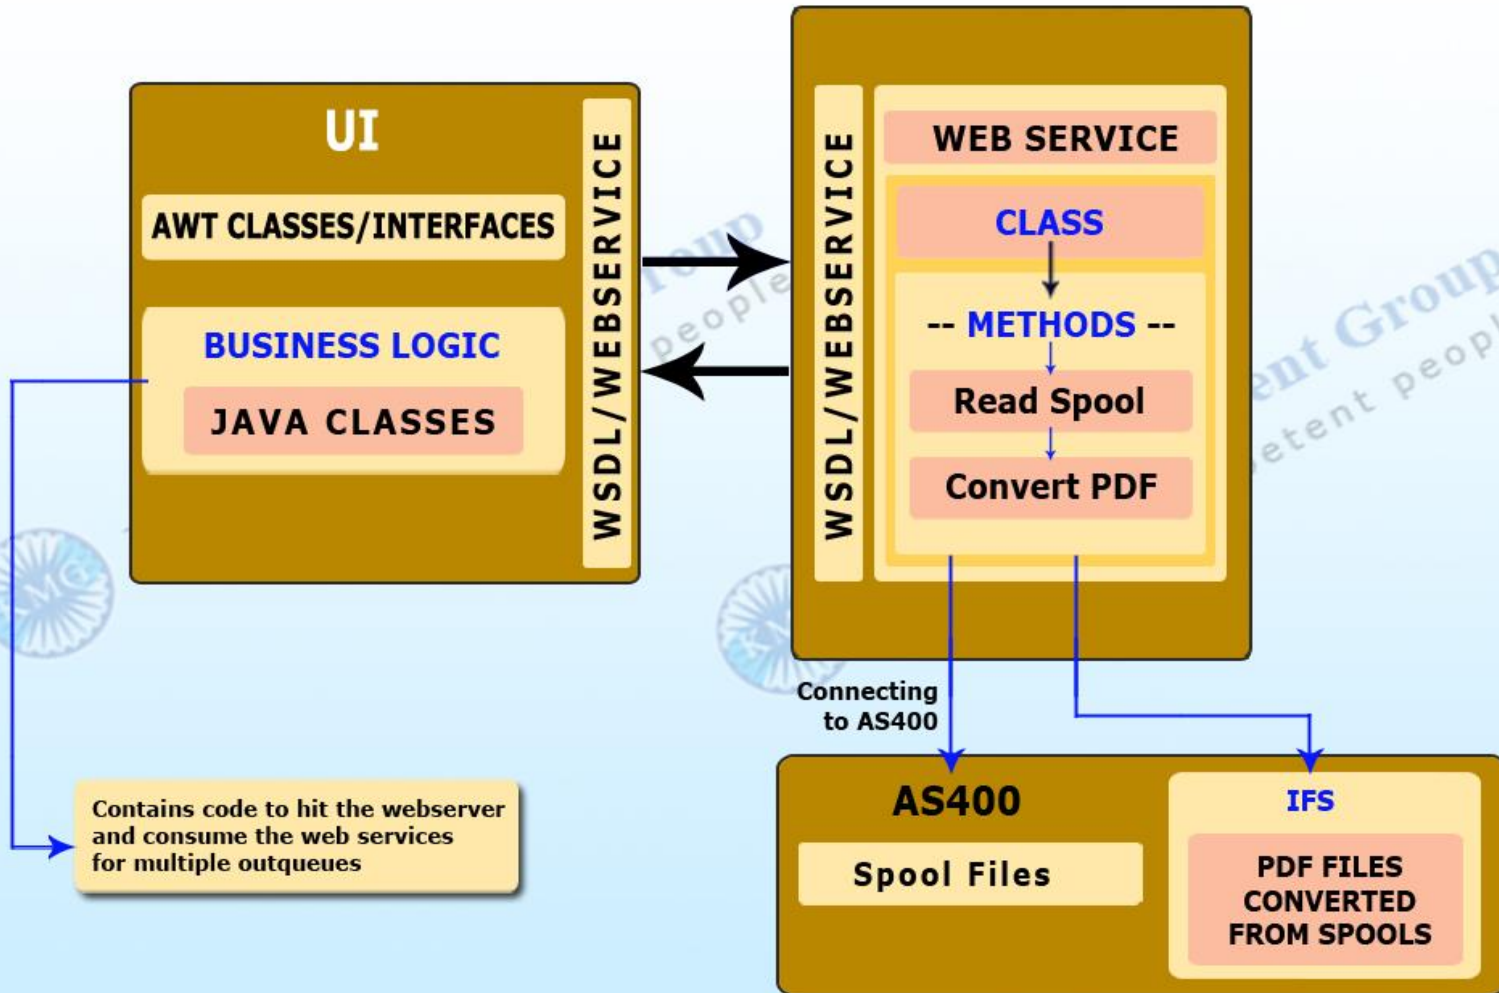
UI

AWT CLASSES/INTERFACES

BUSINESS LOGIC

JAVA CLASSES

WSDL/WEBSERVICE

WSDL/WEBSERVICE

WEB SERVICE

CLASS

-- METHODS --

Read Spool

Convert PDF

Connecting to AS400

AS400

Spool Files

IFS

PDF FILES CONVERTED FROM SPOOLS

Contains code to hit the webserver and consume the web services for multiple outqueues